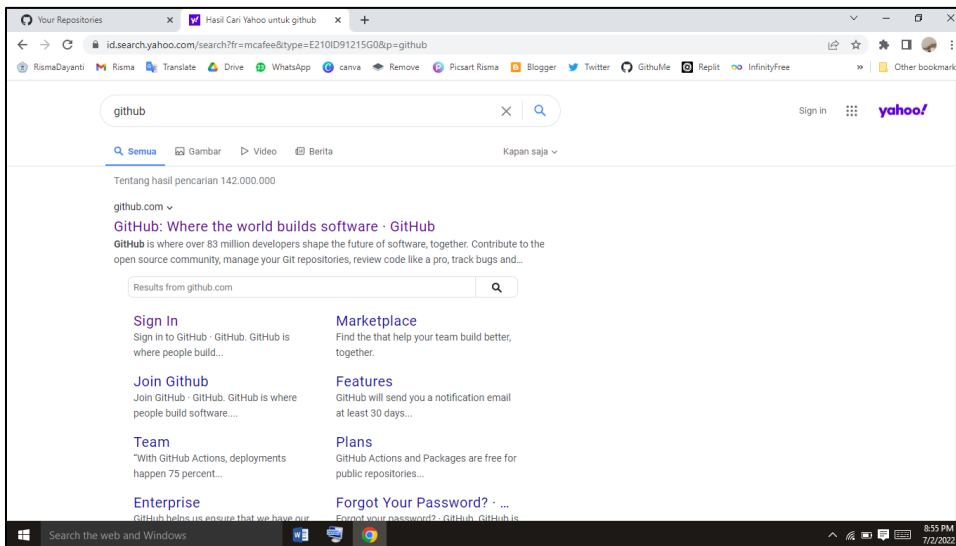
Your Repositories ×
Hasil Cari Yahoo untuk github ×
+

id.search.yahoo.com/search?fr=mcafee&type=E210ID91215G0&p=github

RismaDayanti  Risma  Translate  Drive  WhatsApp  canva  Remove  Picsart Risma  Blogger  Twitter  GithuMe  Replit  InfinityFree  »  Other bookmark

github

Sign in  yahoo!

Semua  Gambar  Video  Berita  Kapan saja

Tentang hasil pencarian 142.000.000

github.com

GitHub: Where the world builds software · GitHub

GitHub is where over 83 million developers shape the future of software, together. Contribute to the open source community, manage your Git repositories, review code like a pro, track bugs and...

Results from github.com

Sign In
Sign in to GitHub · GitHub. GitHub is where people build...

Marketplace
Find the that help your team build better, together.

Join Github
Join GitHub · GitHub. GitHub is where people build software....

Features
GitHub will send you a notification email at least 30 days...

Team
"With GitHub Actions, deployments happen 75 percent...

Plans
GitHub Actions and Packages are free for public repositories...

Enterprise
GitHub helps us ensure that we have our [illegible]

Forgot Your Password? · ...
Forgot your password? · GitHub. GitHub is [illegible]

Search the web and Windows

8:55 PM
7/2/2022